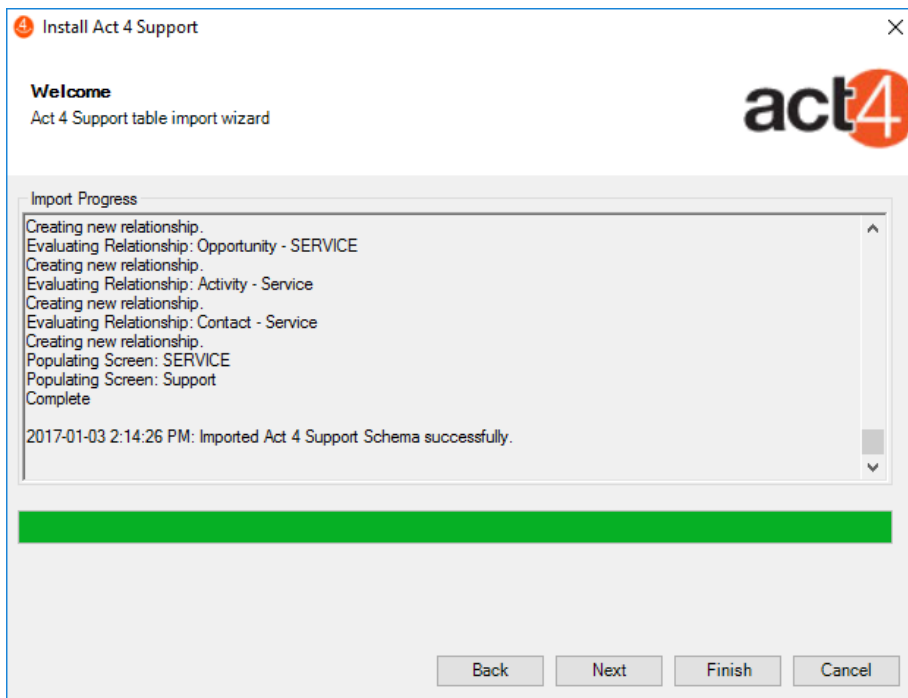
Install Act 4 Support

Welcome
Act 4 Support table import wizard

act4

Import Progress

Creating new relationship.
Evaluating Relationship: Opportunity - SERVICE
Creating new relationship.
Evaluating Relationship: Activity - Service
Creating new relationship.
Evaluating Relationship: Contact - Service
Creating new relationship.
Populating Screen: SERVICE
Populating Screen: Support
Complete

2017-01-03 2:14:26 PM: Imported Act 4 Support Schema successfully.

Back
Next
Finish
Cancel